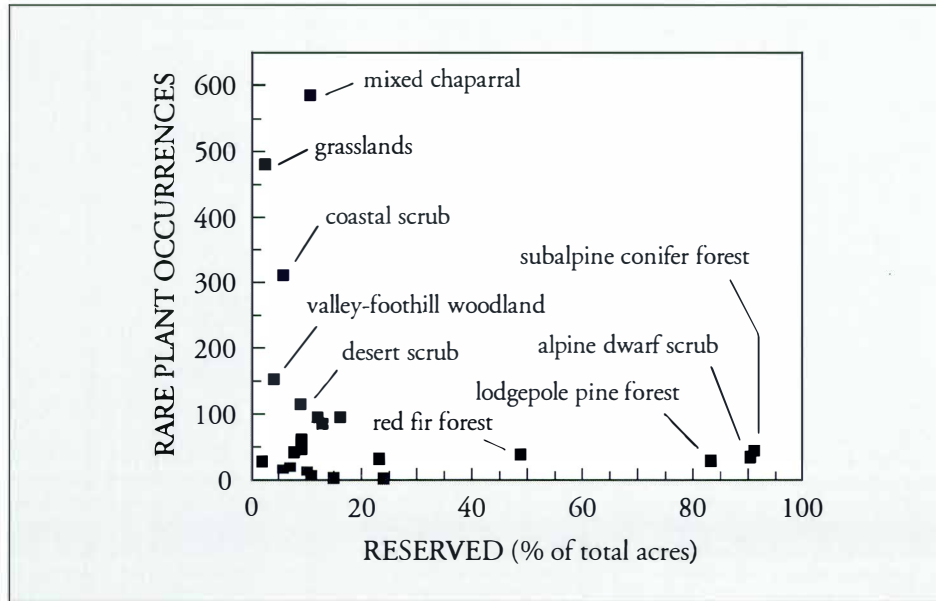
RARE PLANT OCCURRENCES

600
500
400
300
200
100
0

mixed chaparral
grasslands
coastal scrub
subalpine conifer forest
valley-foothill woodland
desert scrub
alpine dwarf scrub
lodgepole pine forest
red fir forest

0 20 40 60 80 100

RESERVED (% of total acres)